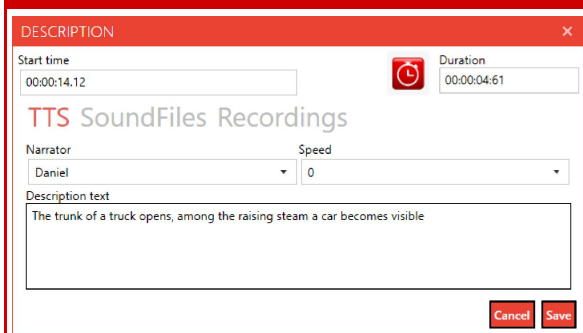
DESCRIPTION ×

Start time
00:00:14.12

Duration
00:00:04:61

TTS SoundFiles Recordings

Narrator
Daniel

Speed
0

Description text
The trunk of a truck opens, among the raising steam a car becomes visible

Cancel Save